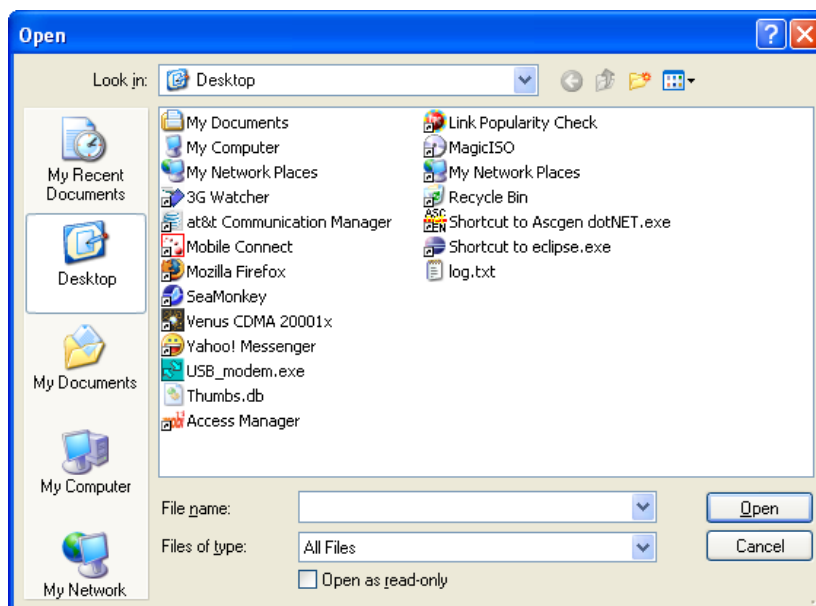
Open

Look in: Desktop

My Recent Documents
Desktop
My Documents
My Computer
My Network

My Documents
My Computer
My Network Places
3G Watcher
at&t Communication Manager
Mobile Connect
Mozilla Firefox
SeaMonkey
Venus CDMA 20001x
Yahoo! Messenger
USB_modem.exe
Thumbs.db
Access Manager

Link Popularity Check
MagicISO
My Network Places
Recycle Bin
Shortcut to Ascgen dotNET.exe
Shortcut to eclipse.exe
log.txt

File name:
Files of type: All Files
Open as read-only

Open
Cancel